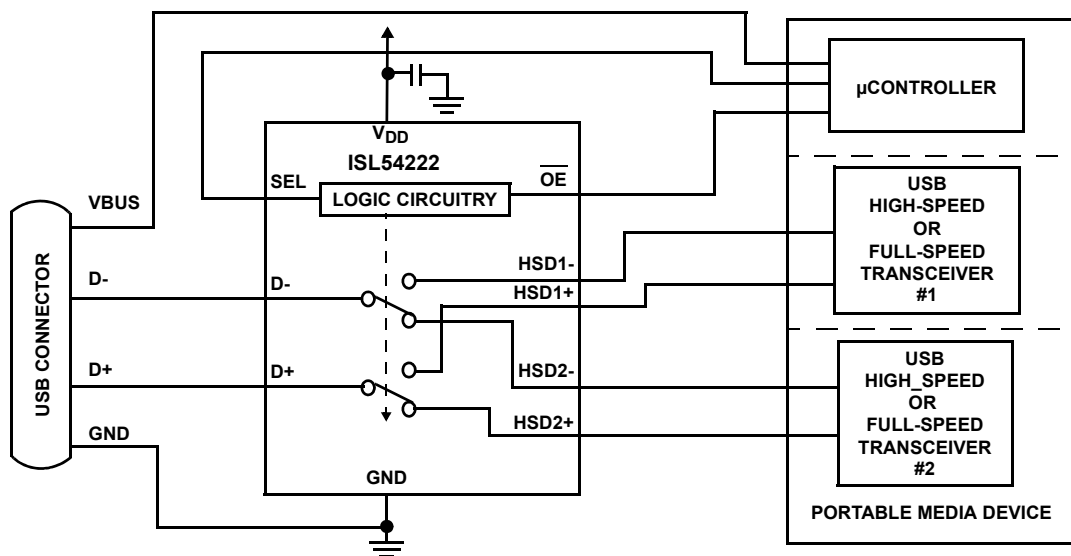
μCONTROLLER

$V_{DD}$

ISL54222

SEL

$\overline{OE}$

LOGIC CIRCUITRY

VBUS

USB CONNECTOR

D-

D-

HSD1-

HSD1+

USB HIGH-SPEED OR FULL-SPEED TRANSCEIVER #1

D+

D+

HSD2-

HSD2+

USB HIGH_SPEED OR FULL-SPEED TRANSCEIVER #2

GND

GND

PORTABLE MEDIA DEVICE